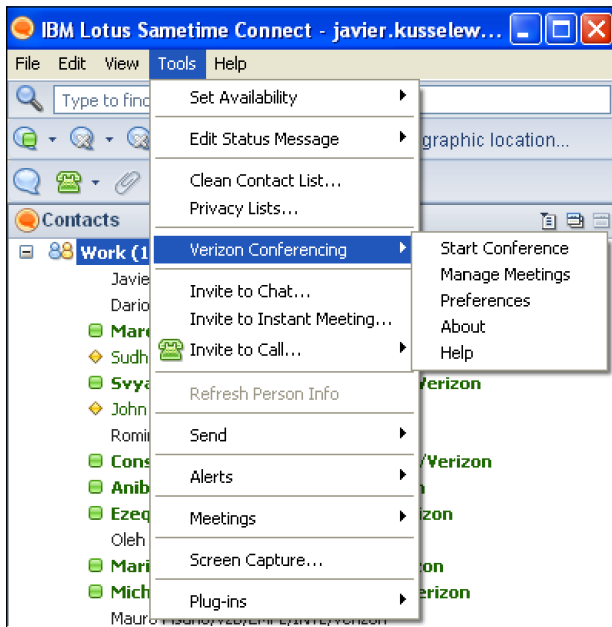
IBM Lotus Sametime Connect - javier.kusselew...

File Edit View Tools Help

Type to find

graphic location...

Contacts

Work (1

Javie
Dario
Marc
Sudh
Svya
John
Romi
Cons
Anib
Ezeq
Oleh
Mari
Mich
Mauro

Verizon
/Verizon
n
izon
erizon

Set Availability
Edit Status Message
Clean Contact List...
Privacy Lists...
Verizon Conferencing
Invite to Chat...
Invite to Instant Meeting...
Invite to Call...
Refresh Person Info
Send
Alerts
Meetings
Screen Capture...
Plug-ins

Start Conference
Manage Meetings
Preferences
About
Help